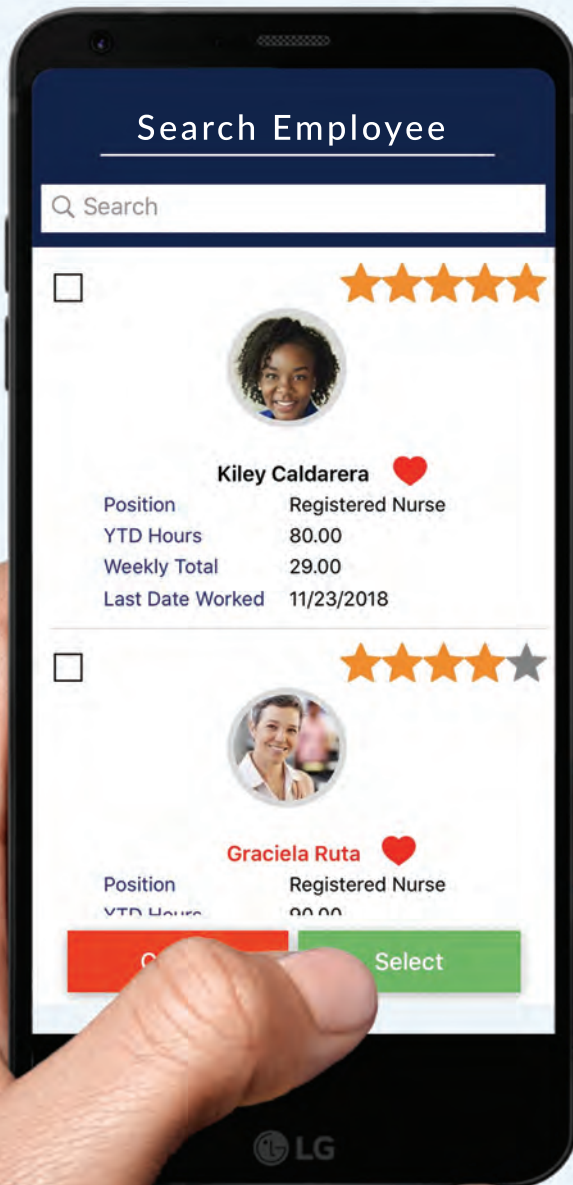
Search Employee

Search

Kiley Caldarera

Position Registered Nurse
YTD Hours 80.00
Weekly Total 29.00
Last Date Worked 11/23/2018

Graciela Ruta

Position Registered Nurse
YTD Hours 90.00

C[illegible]

Select

LG